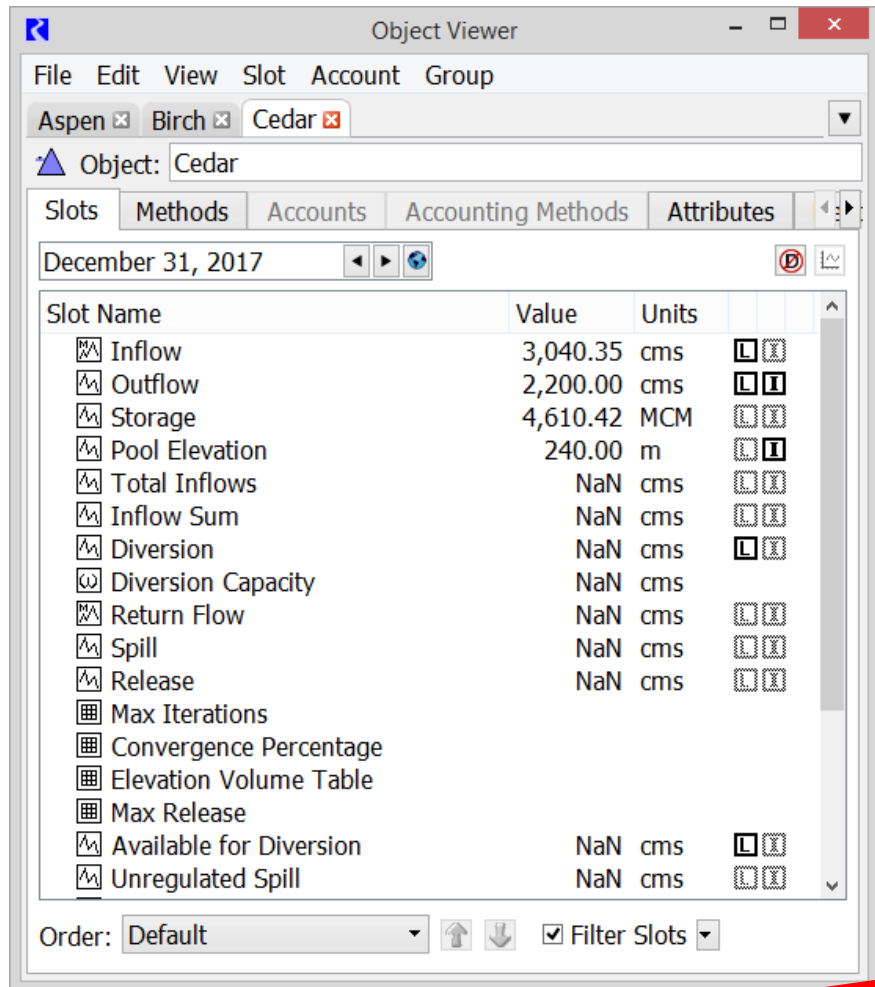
Object Viewer

File Edit View Slot Account Group

Aspen Birch Cedar

Object: Cedar

Slots Methods Accounts Accounting Methods Attributes

December 31, 2017

| Slot Name | Value | Units | |
|---|---|---|---|
| Inflow | 3,040.35 | cms | L I |
| Outflow | 2,200.00 | cms | L I |
| Storage | 4,610.42 | MCM | L I |
| Pool Elevation | 240.00 | m | L I |
| Total Inflows | NaN | cms | L I |
| Inflow Sum | NaN | cms | L I |
| Diversion | NaN | cms | L I |
| Diversion Capacity | NaN | cms | |
| Return Flow | NaN | cms | L I |
| Spill | NaN | cms | L I |
| Release | NaN | cms | L I |
| Max Iterations | | | |
| Convergence Percentage | | | |
| Elevation Volume Table | | | |
| Max Release | | | |
| Available for Diversion | NaN | cms | L I |
| Unregulated Spill | NaN | cms | L I |

Order: Default

Filter Slots